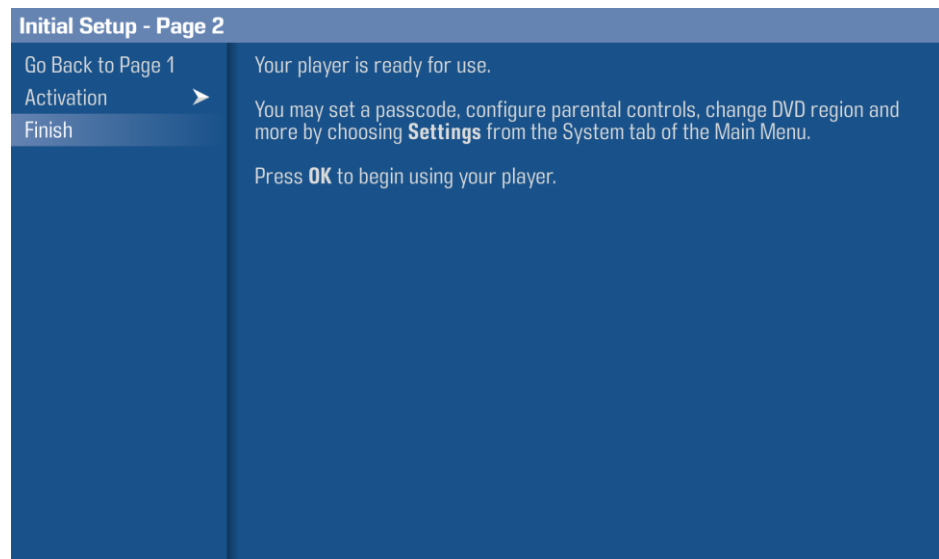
Initial Setup - Page 2

Go Back to Page 1
Activation
Finish

Your player is ready for use.

You may set a passcode, configure parental controls, change DVD region and more by choosing **Settings** from the System tab of the Main Menu.

Press **OK** to begin using your player.